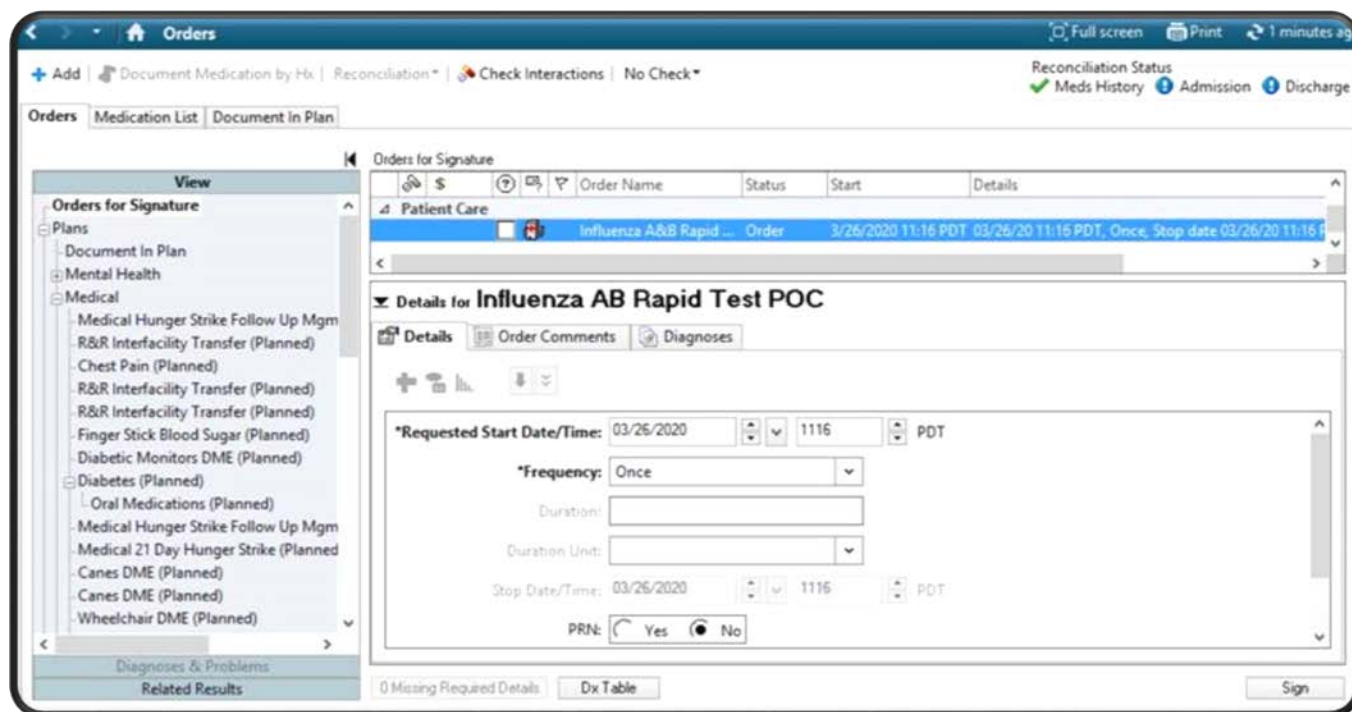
Orders

Full screen Print 1 minutes ag

+ Add | Document Medication by Hx | Reconciliation | Check Interactions | No Check

Reconciliation Status
Meds History Admission Discharge

Orders | Medication List | Document In Plan

View
Orders for Signature
Plans
Document In Plan
Mental Health
Medical
Medical Hunger Strike Follow Up Mgm
R&R Interfacility Transfer (Planned)
Chest Pain (Planned)
R&R Interfacility Transfer (Planned)
R&R Interfacility Transfer (Planned)
Finger Stick Blood Sugar (Planned)
Diabetic Monitors DME (Planned)
Diabetes (Planned)
Oral Medications (Planned)
Medical Hunger Strike Follow Up Mgm
Medical 21 Day Hunger Strike (Planned
Canes DME (Planned)
Canes DME (Planned)
Wheelchair DME (Planned)
Diagnoses & Problems
Related Results

Orders for Signature

| | $ | | | | Order Name | Status | Start | Details |
|---|---|---|---|---|---|---|---|---|
| Patient Care | | | | | | | | |
| | | | | | Influenza A&B Rapid ... | Order | 3/26/2020 11:16 PDT | 03/26/20 11:16 PDT, Once, Stop date 03/26/20 11:16 |

Details for Influenza AB Rapid Test POC

Details | Order Comments | Diagnoses

*Requested Start Date/Time: 03/26/2020 1116 PDT
*Frequency: Once
Duration:
Duration Unit:
Stop Date/Time: 03/26/2020 1116 PDT
PRN: Yes No

0 Missing Required Details | Dx Table | Sign